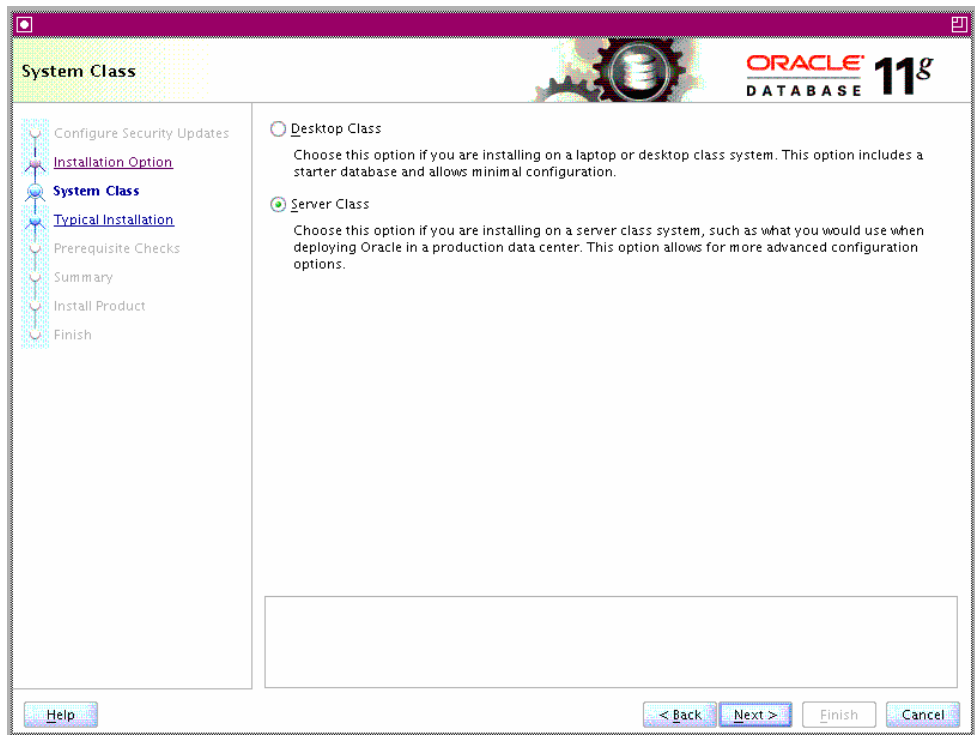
System Class

ORACLE DATABASE 11$^{g}$

Configure Security Updates
Installation Option
System Class
Typical Installation
Prerequisite Checks
Summary
Install Product
Finish

Desktop Class

Choose this option if you are installing on a laptop or desktop class system. This option includes a starter database and allows minimal configuration.

Server Class

Choose this option if you are installing on a server class system, such as what you would use when deploying Oracle in a production data center. This option allows for more advanced configuration options.

Help

< Back Next > Finish Cancel